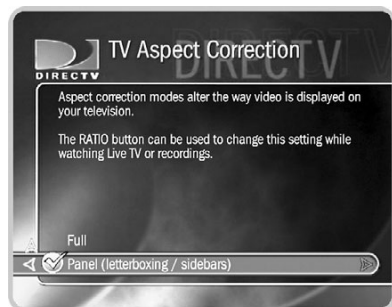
DIRECTV

TV Aspect Correction

DIRECTV

Aspect correction modes alter the way video is displayed on your television.

The RATIO button can be used to change this setting while watching Live TV or recordings.

Full

Panel (letterboxing / sidebars)